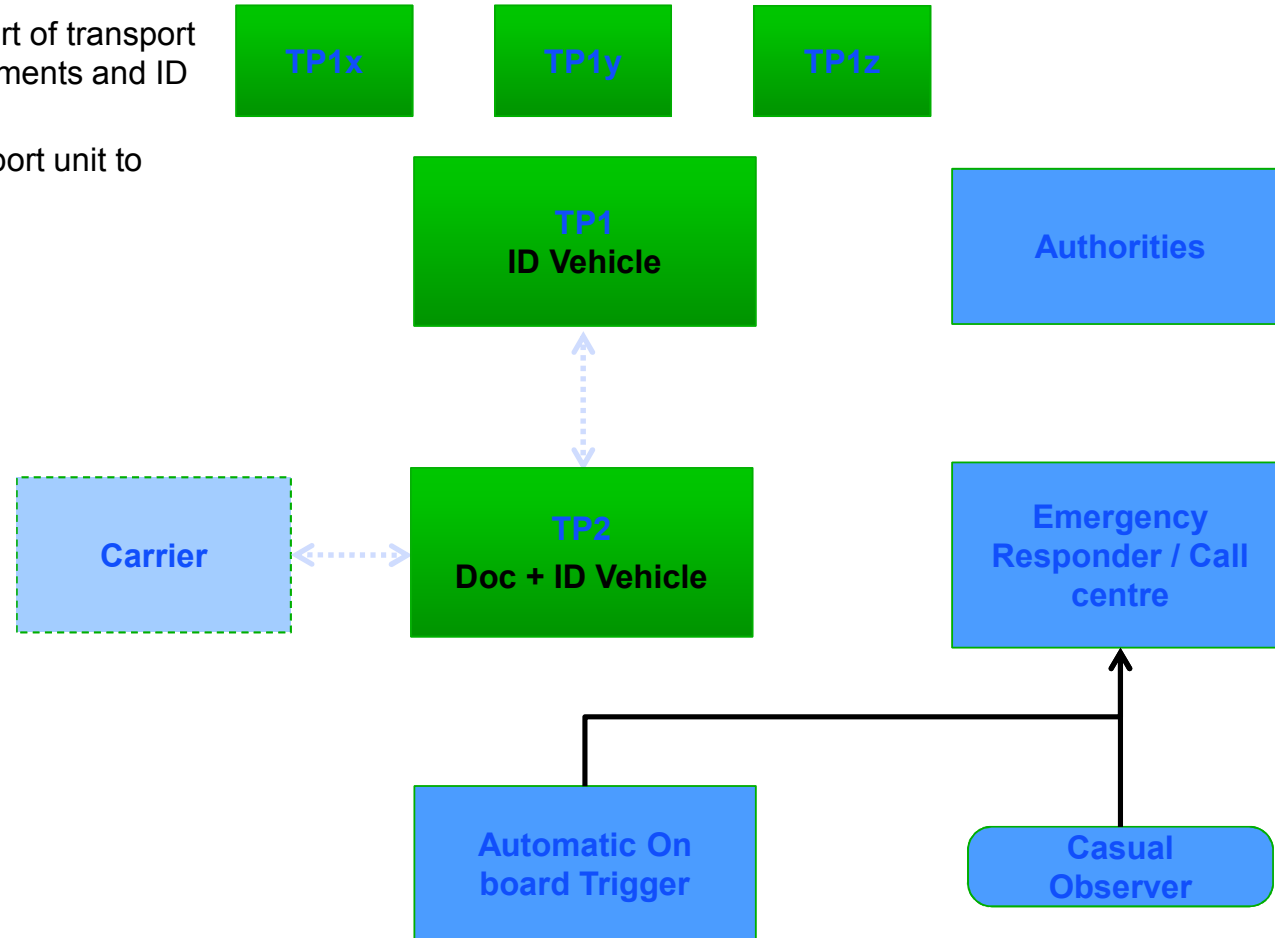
rt of transport
ments and ID

port unit to

TP1x

TP1y

TP1z

TP1
ID Vehicle

Authorities

Carrier

TP2
Doc + ID Vehicle

Emergency Responder / Call centre

Automatic On board Trigger

Casual Observer